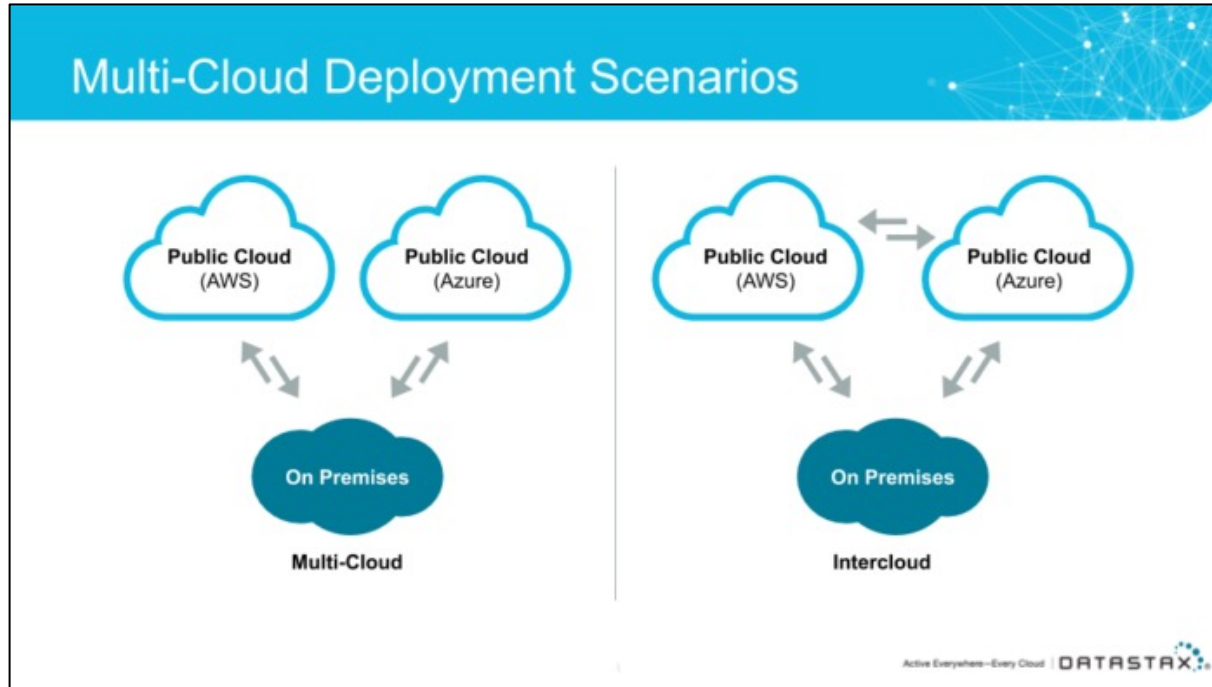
Multi-Cloud Deployment Scenarios

Public Cloud
(AWS)

Public Cloud
(Azure)

On Premises

Multi-Cloud

Public Cloud
(AWS)

Public Cloud
(Azure)

On Premises

Intercloud

Active Everywhere—Every Cloud | DATASTAX